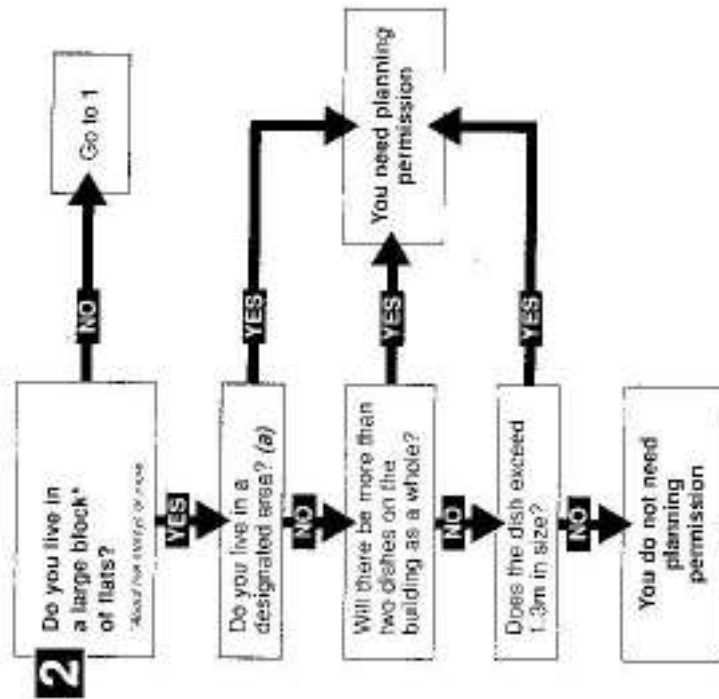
2

Do you live in a large block* of flats?

*About five storeys or more

NO

Go to 1

YES

Do you live in a designated area? (a)

YES

You need planning permission

NO

Will there be more than two dishes on the building as a whole?

YES

NO

Does the dish exceed 1.3m in size?

YES

NO

You do not need planning permission